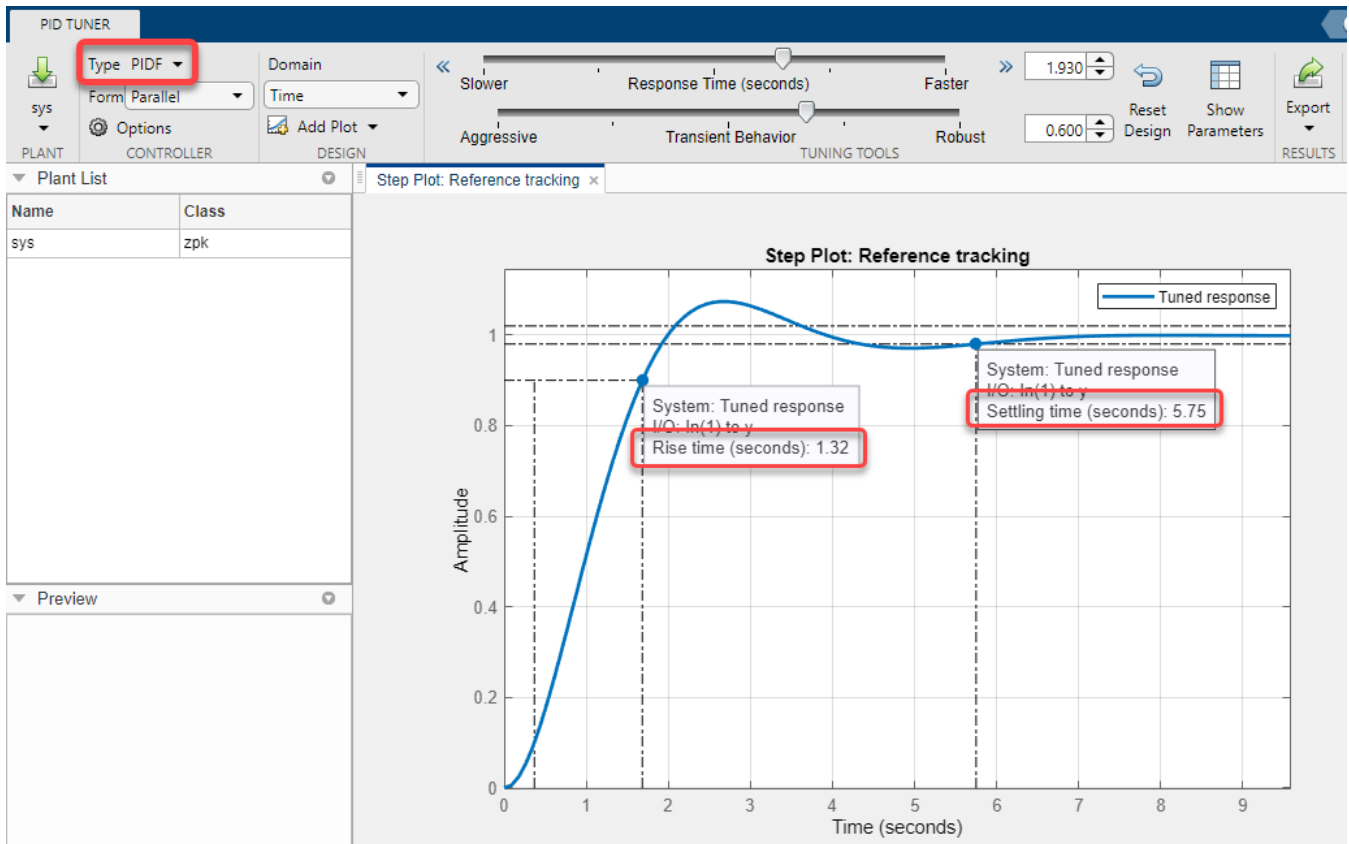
PID TUNER

sys
PLANT

Type PIDF
Form Parallel
Options
CONTROLLER

Domain
Time
Add Plot
DESIGN

«
Slower
Response Time (seconds)
Faster
»
1.930
Aggressive
Transient Behavior
Robust
0.600
TUNING TOOLS

Reset Design
Show Parameters

Export
RESULTS

Plant List

| Name | Class |
|---|---|
| sys | zpk |

Preview

Step Plot: Reference tracking ×

Step Plot: Reference tracking

Tuned response

System: Tuned response
I/O: In(1) to y
Rise time (seconds): 1.32

System: Tuned response
I/O: In(1) to y
Settling time (seconds): 5.75

Amplitude
1
0.8
0.6
0.4
0.2
0

0 1 2 3 4 5 6 7 8 9
Time (seconds)